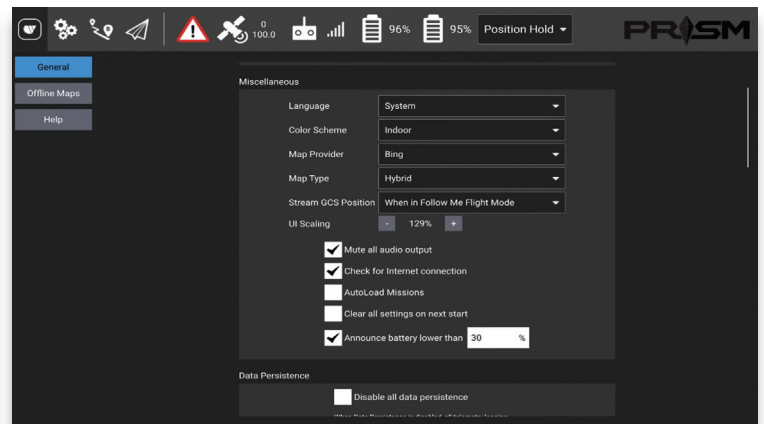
0
100.0

96%

95%

Position Hold

PRISM

General

Offline Maps

Help

Miscellaneous

Language
System

Color Scheme
Indoor

Map Provider
Bing

Map Type
Hybrid

Stream GCS Position
When in Follow Me Flight Mode

UI Scaling
-
129%
+

Mute all audio output

Check for Internet connection

AutoLoad Missions

Clear all settings on next start

Announce battery lower than
30
%

Data Persistence

Disable all data persistence

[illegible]